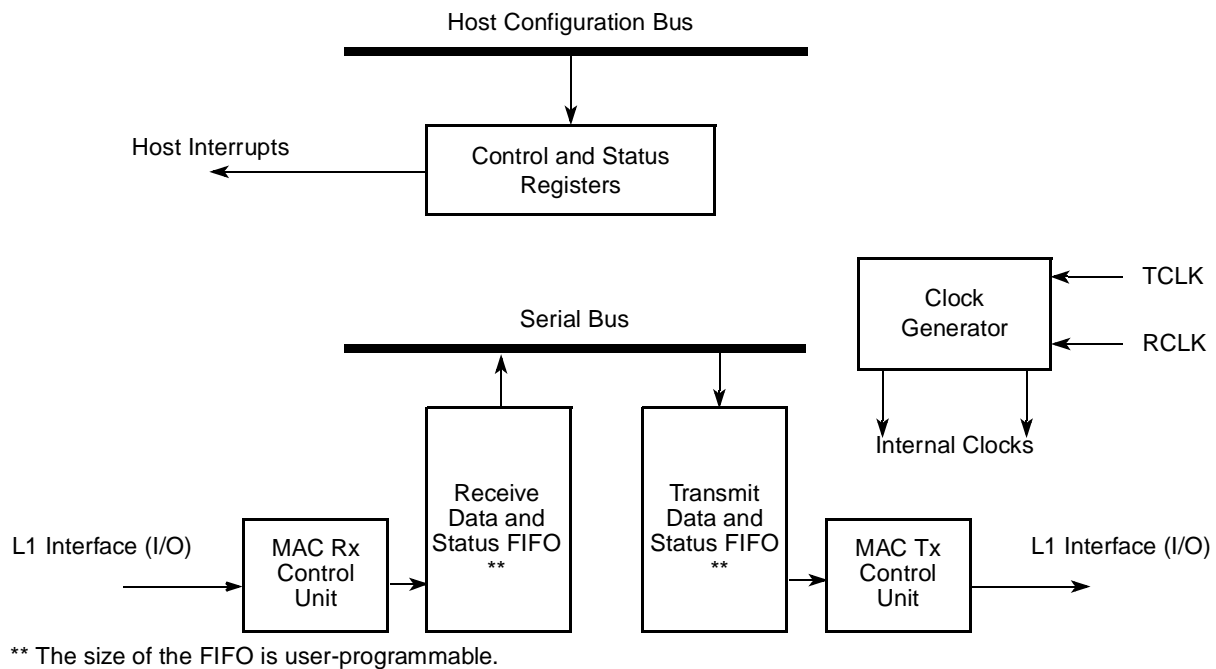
Host Configuration Bus

Host Interrupts

Control and Status Registers

TCLK

Clock Generator

RCLK

Serial Bus

Internal Clocks

Receive Data and Status FIFO **

Transmit Data and Status FIFO **

L1 Interface (I/O)

MAC Rx Control Unit

MAC Tx Control Unit

L1 Interface (I/O)

** The size of the FIFO is user-programmable.